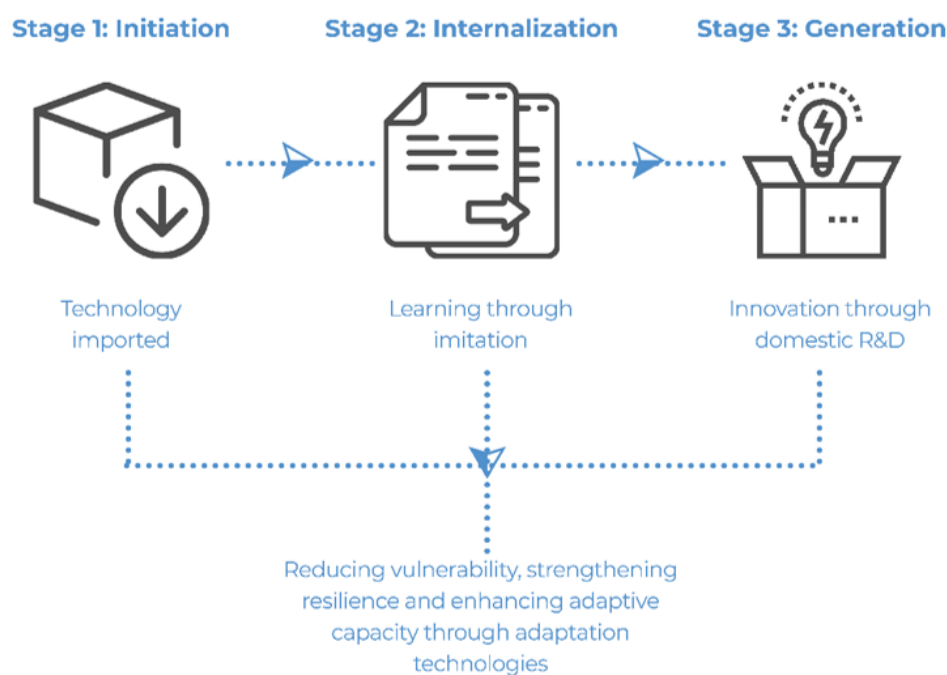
Stage 1: Initiation

Stage 2: Internalization

Stage 3: Generation

Technology imported

Learning through imitation

Innovation through domestic R&D

Reducing vulnerability, strengthening resilience and enhancing adaptive capacity through adaptation technologies